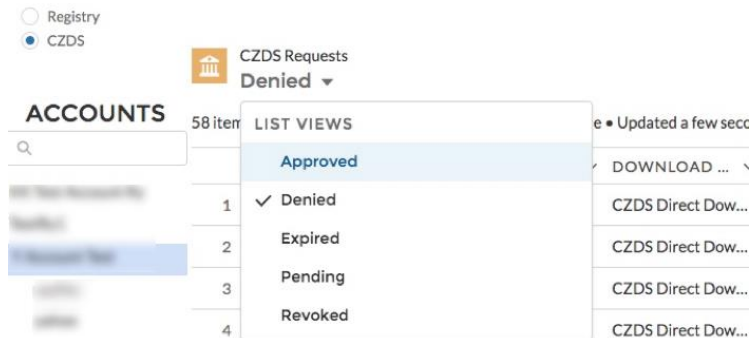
Registry
CZDS

ACCOUNTS

CZDS Requests
Denied ▾

58 item

LIST VIEWS
Approved
✓ Denied
Expired
Pending
Revoked

e • Updated a few seco

DOWNLOAD ...

1
2
3
4

CZDS Direct Dow...
CZDS Direct Dow...
CZDS Direct Dow...
CZDS Direct Dow...

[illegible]